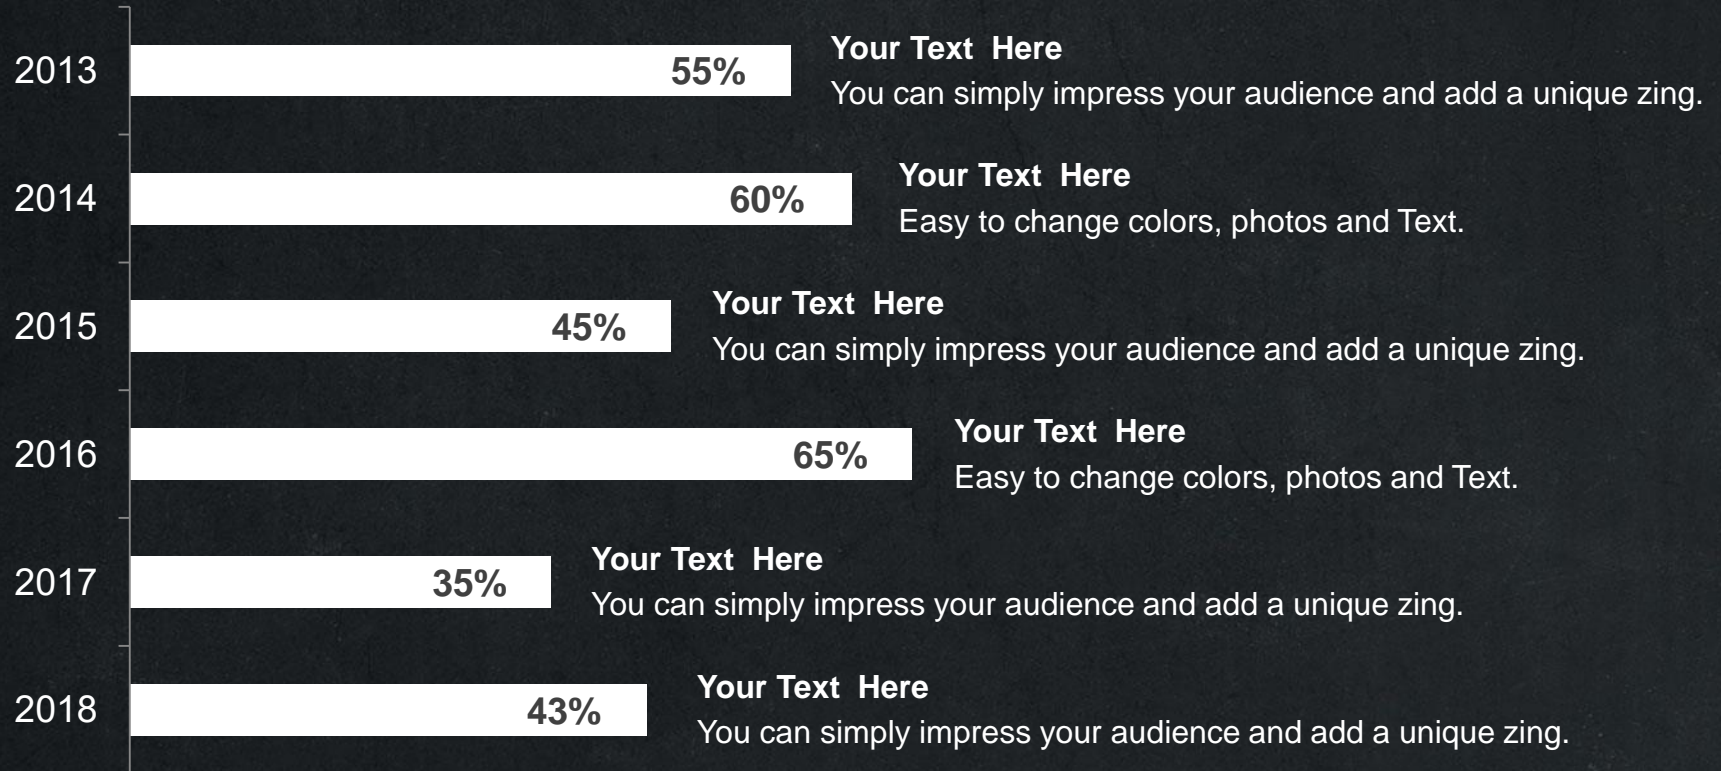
2013
55%
Your Text Here
You can simply impress your audience and add a unique zing.

2014
60%
Your Text Here
Easy to change colors, photos and Text.

2015
45%
Your Text Here
You can simply impress your audience and add a unique zing.

2016
65%
Your Text Here
Easy to change colors, photos and Text.

2017
35%
Your Text Here
You can simply impress your audience and add a unique zing.

2018
43%
Your Text Here
You can simply impress your audience and add a unique zing.